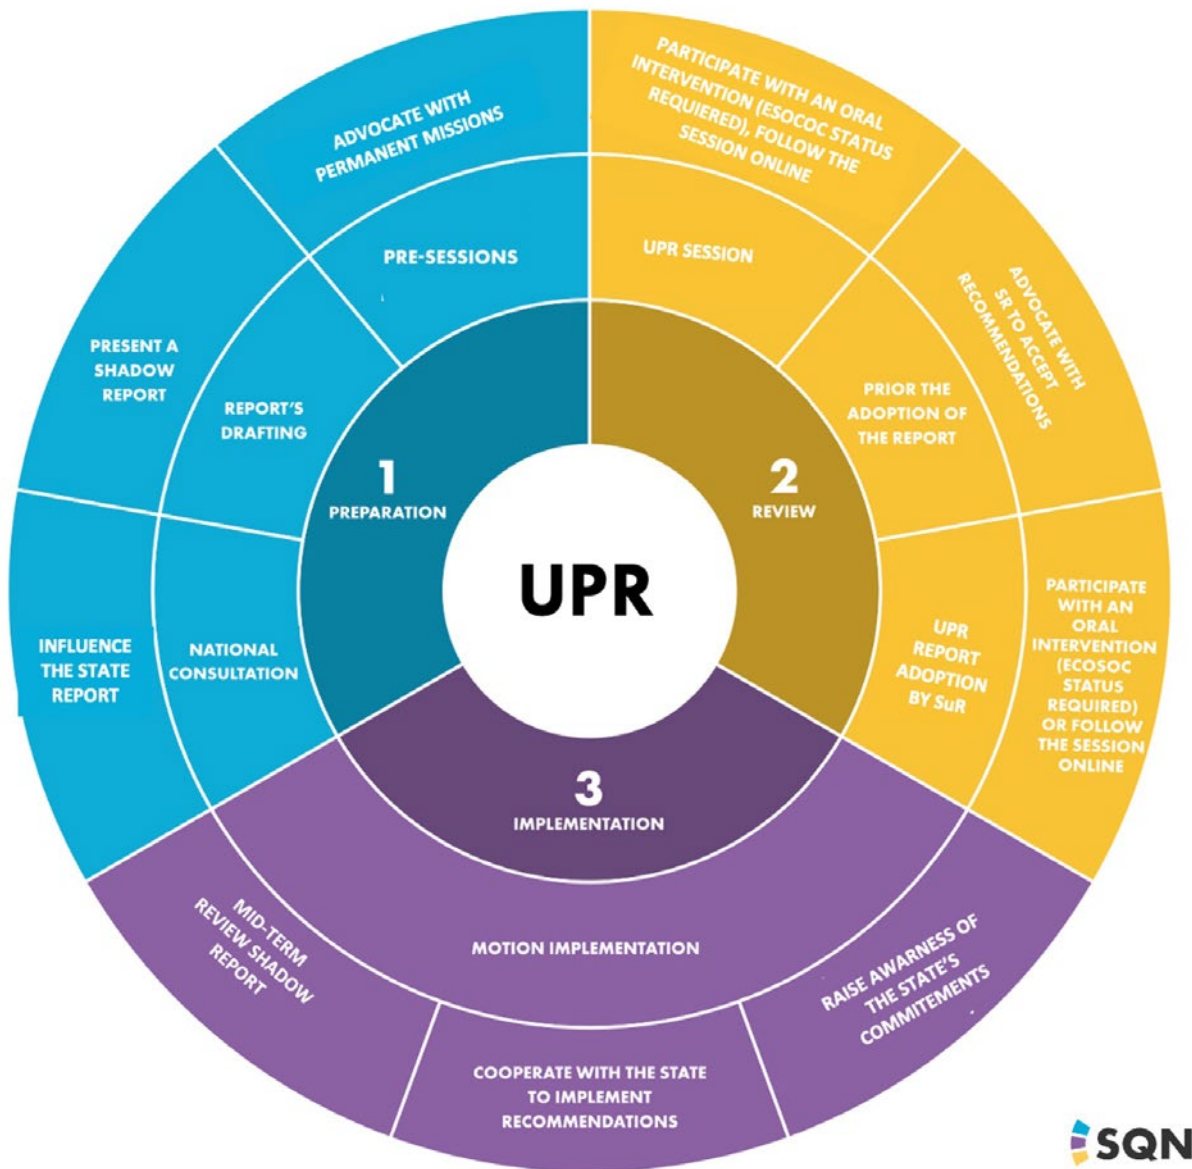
UPR

1
PREPARATION

2
REVIEW

3
IMPLEMENTATION

PRE-SESSIONS

ADVOCATE WITH PERMANENT MISSIONS

REPORT'S DRAFTING

PRESENT A SHADOW REPORT

NATIONAL CONSULTATION

INFLUENCE THE STATE REPORT

UPR SESSION

PARTICIPATE WITH AN ORAL INTERVENTION (ESOCOC STATUS REQUIERED), FOLLOW THE SESSION ONLINE

PRIOR THE ADOPTION OF THE REPORT

ADVOCATE WITH SR TO ACCEPT RECOMMENDATIONS

UPR REPORT ADOPTION BY SuR

PARTICIPATE WITH AN ORAL INTERVENTION (ECOSOC STATUS REQUIRED) OR FOLLOW THE SESSION ONLINE

MOTION IMPLEMENTATION

MID-TERM REVIEW SHADOW REPORT

COOPERATE WITH THE STATE TO IMPLEMENT RECOMMENDATIONS

RAISE AWARNESS OF THE STATE'S COMMITEMENTS

SQN